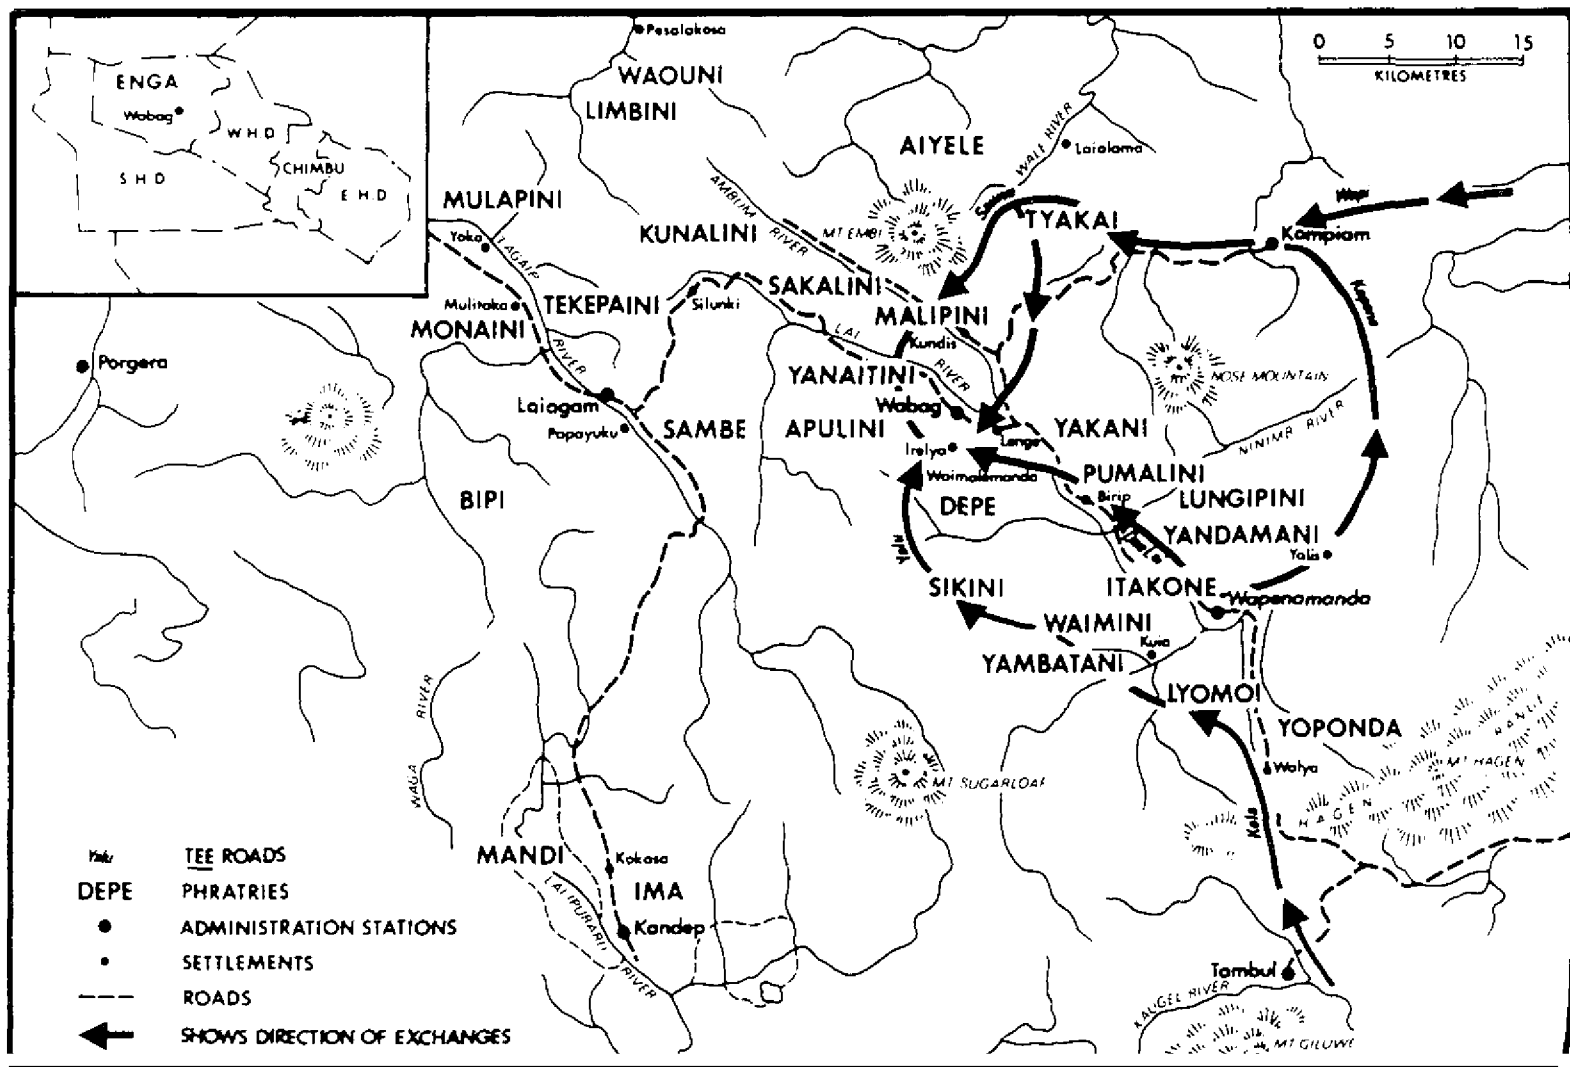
ENGA
Wabag
W.H.D
CHIMBU
S.H.D
E.H.D

0 5 10 15
KILOMETRES

Pesalakosa
WAOUNI
LIMBINI
AIYELE
WALE RIVER
Laiolama
Wapi
Kompiam
Kepaya
MULAPINI
KUNALINI
AMBUM RIVER
MT EMBI
Sauna
TYAKAI
Yoka
LAGAIP
SAKALINI
Mulitaka
TEKEPAINI
Silunki
MALIPINI
MONAINI
LAI
Kundis
NOSE MOUNTAIN
Porgera
RIVER
YANAITINI
RIVER
Laiagam
Wabag
NINIMP RIVER
Papayuku
SAMBE
APULINI
YAKANI
Lenge
Irelya
PUMALINI
Waimalemanda
BIPI
DEPE
Birip
LUNGIPINI
Yalu
YANDAMANI
Yalis
SIKINI
ITAKONE
Wapenamanda
WAIMINI
Kuia
YAMBATANI
LYOMOI
WAGA RIVER
YOPONDA
MT SUGARLOAF
MT HAGEN
HAGEN RANGE
Walya
Kola
MANDI
Kokasa
IMA
LAI (PURARI) RIVER
Kandep
Tambul
KAUGEL RIVER
MT GILUWE

Yalu TEE ROADS
DEPE PHRATRIES
ADMINISTRATION STATIONS
SETTLEMENTS
ROADS
SHOWS DIRECTION OF EXCHANGES